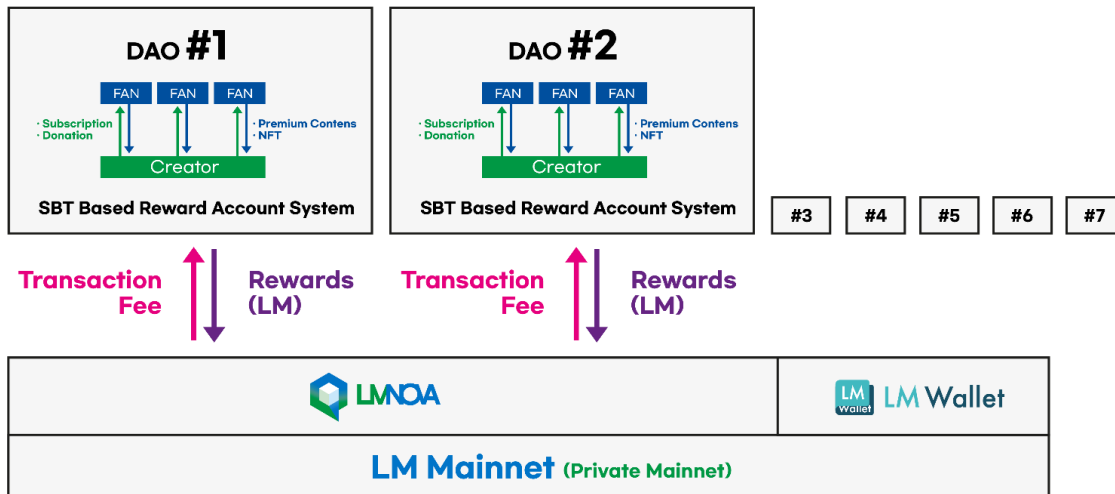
DAO #1

FAN FAN FAN

· Subscription
· Donation

· Premium Contens
· NFT

Creator

SBT Based Reward Account System

DAO #2

FAN FAN FAN

· Subscription
· Donation

· Premium Contens
· NFT

Creator

SBT Based Reward Account System

#3 #4 #5 #6 #7

Transaction Fee

Rewards (LM)

Transaction Fee

Rewards (LM)

LMNOVA

LM Wallet LM Wallet

LM Mainnet (Private Mainnet)